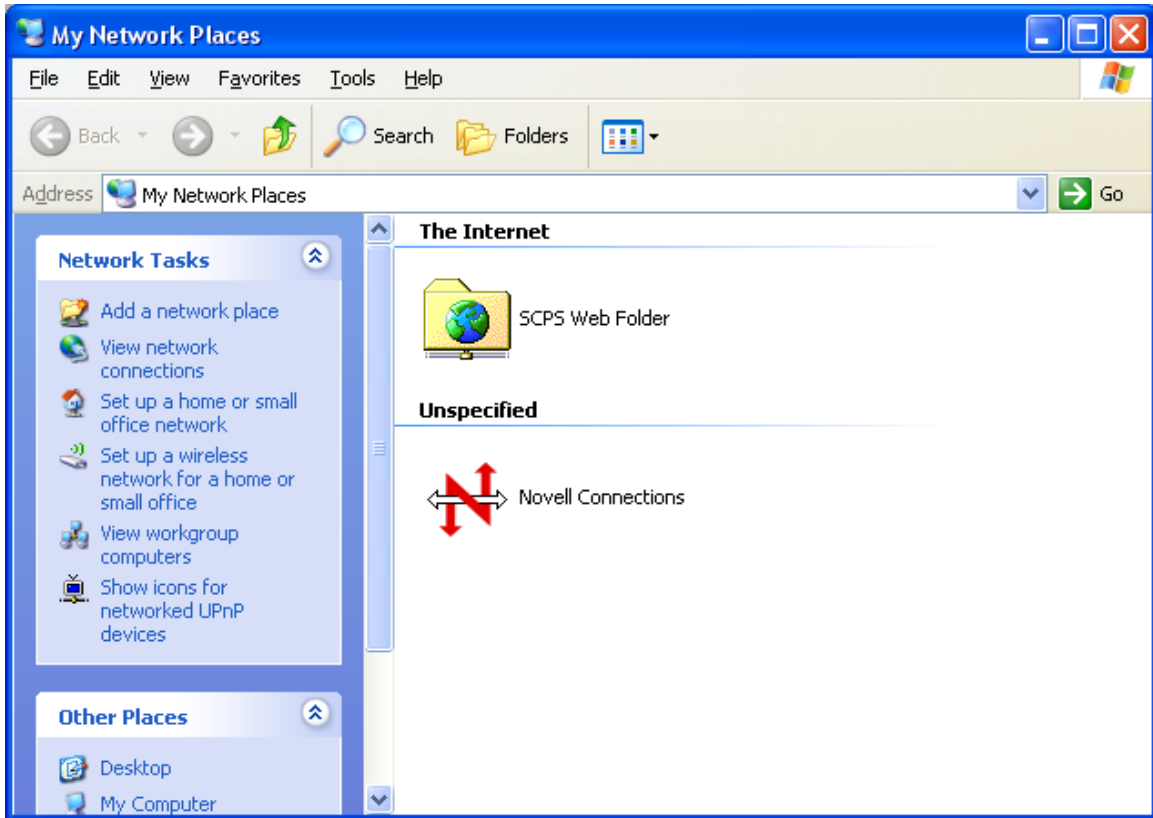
My Network Places

File Edit View Favorites Tools Help

Back Search Folders

Address My Network Places Go

Network Tasks

Add a network place

View network connections

Set up a home or small office network

Set up a wireless network for a home or small office

View workgroup computers

Show icons for networked UPnP devices

Other Places

Desktop

My Computer

The Internet

SCPS Web Folder

Unspecified

Novell Connections